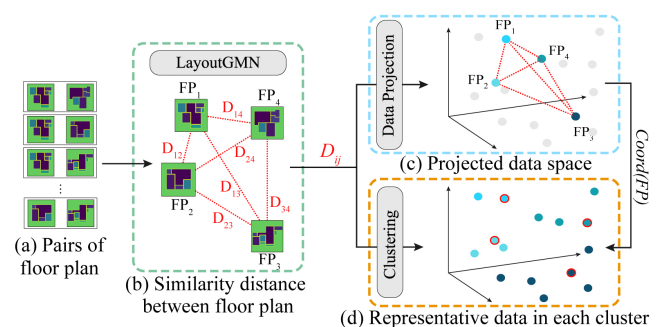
LayoutGMN

$FP_1$

$FP_4$

$D_{14}$

$D_{12}$

$D_{24}$

$D_{13}$

$FP_2$

$D_{34}$

$D_{23}$

$FP_3$

$D_{ij}$

⋮

(a) Pairs of floor plan

(b) Similarity distance between floor plan

Data Projection

$FP_1$

$FP_4$

$FP_2$

$FP_3$

(c) Projected data space

$Coord(FP)$

Clustering

(d) Representative data in each cluster